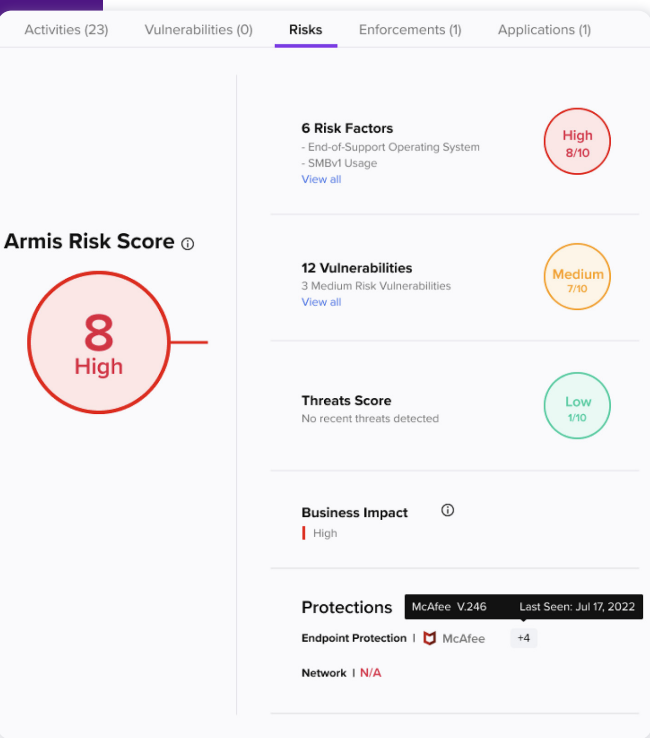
Activities (23) Vulnerabilities (0) Risks Enforcements (1) Applications (1)

Armis Risk Score ⓘ

8
High

6 Risk Factors
- End-of-Support Operating System
- SMBv1 Usage
View all

High
8/10

12 Vulnerabilities
3 Medium Risk Vulnerabilities
View all

Medium
7/10

Threats Score
No recent threats detected

Low
1/10

Business Impact ⓘ
High

Protections
McAfee V.246 Last Seen: Jul 17, 2022
Endpoint Protection | McAfee +4

Network | N/A